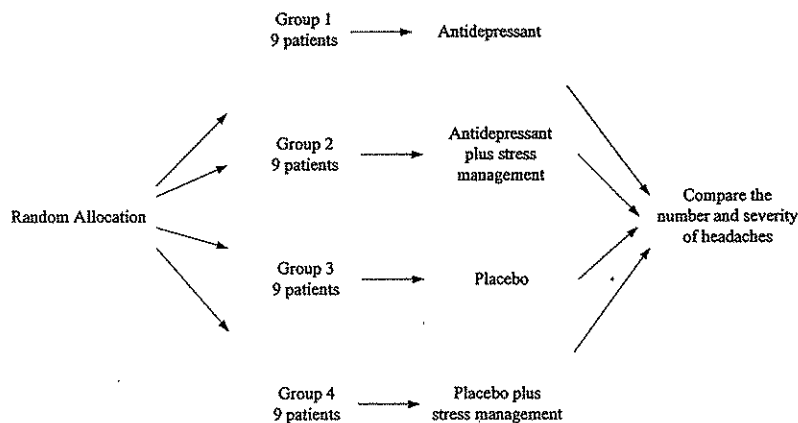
Group 1
9 patients

Antidepressant

Group 2
9 patients

Antidepressant plus stress management

Random Allocation

Compare the number and severity of headaches

Group 3
9 patients

Placebo

Group 4
9 patients

Placebo plus stress management